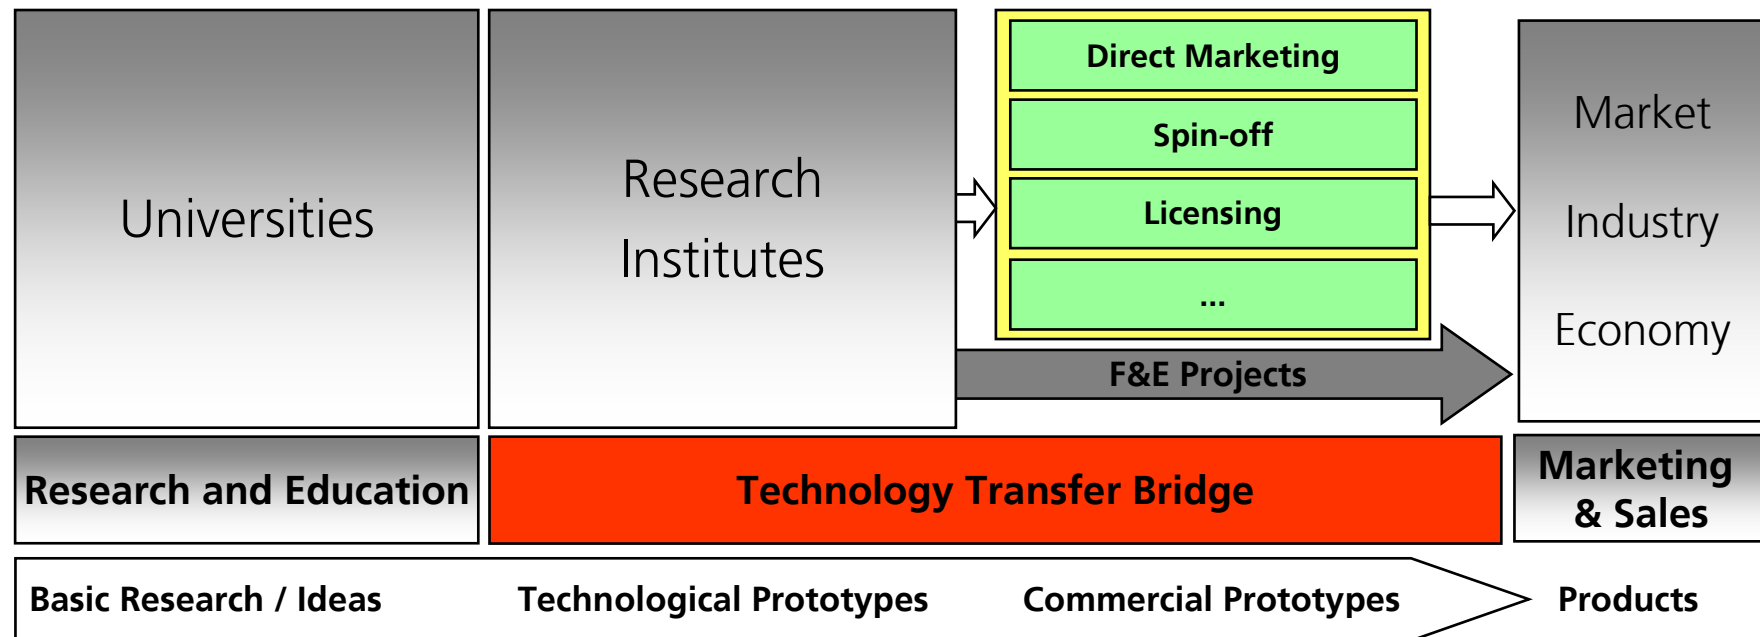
Universities

Research Institutes

Direct Marketing

Spin-off

Licensing

...

F&E Projects

Market

Industry

Economy

Research and Education

Technology Transfer Bridge

Marketing & Sales

Basic Research / Ideas

Technological Prototypes

Commercial Prototypes

Products